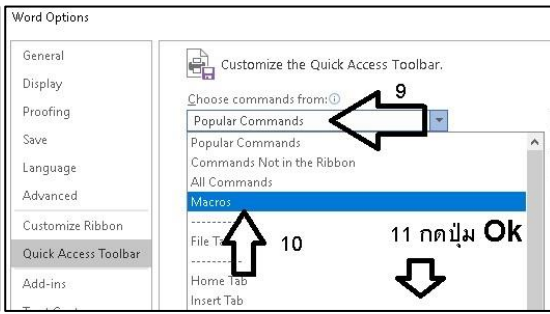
Word Options

General
Display
Proofing
Save
Language
Advanced
Customize Ribbon
Quick Access Toolbar
Add-ins
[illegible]

Customize the Quick Access Toolbar.

Choose commands from:

9

Popular Commands

Popular Commands
Commands Not in the Ribbon
All Commands
Macros

File Ta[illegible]

10

11 กดปุ่ม Ok

Home Tab
Insert Tab